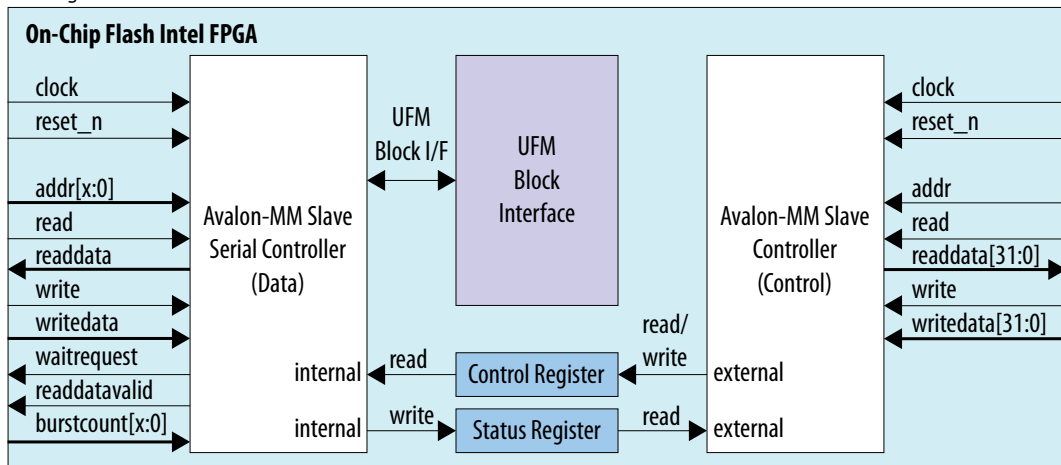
On-Chip Flash Intel FPGA

clock
reset_n
addr[x:0]
read
readdata
write
writedata
waitrequest
readdatavalid
burstcount[x:0]

Avalon-MM Slave Serial Controller (Data)

internal
internal

UFM Block I/F

UFM Block Interface

read
Control Register
write
Status Register

read/ write
read

Avalon-MM Slave Controller (Control)

external
external

clock
reset_n
addr
read
readdata[31:0]
write
writedata[31:0]